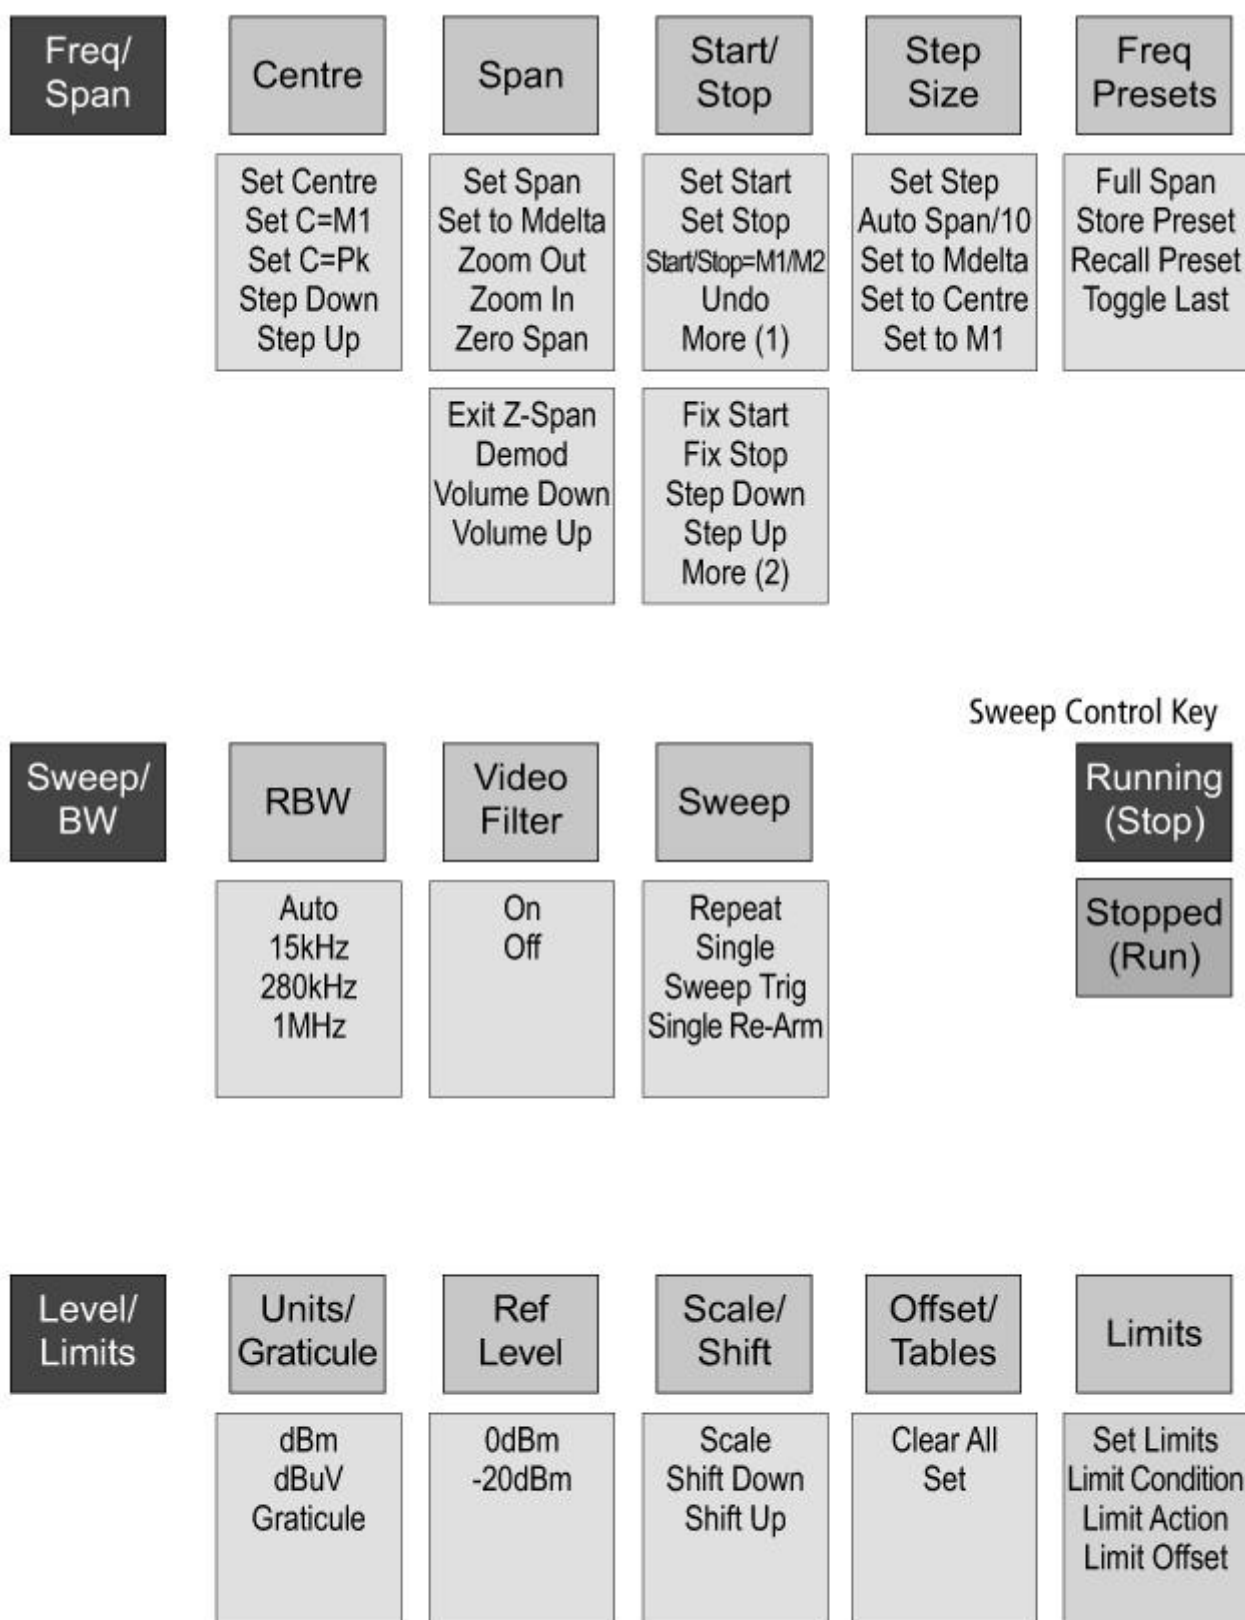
Freq/ Span

Centre

Span

Start/ Stop

Step Size

Freq Presets

Set Centre
Set C=M1
Set C=Pk
Step Down
Step Up

Set Span
Set to Mdelta
Zoom Out
Zoom In
Zero Span

Set Start
Set Stop
Start/Stop=M1/M2
Undo
More (1)

Set Step
Auto Span/10
Set to Mdelta
Set to Centre
Set to M1

Full Span
Store Preset
Recall Preset
Toggle Last

Exit Z-Span
Demod
Volume Down
Volume Up

Fix Start
Fix Stop
Step Down
Step Up
More (2)

Sweep Control Key

Sweep/ BW

RBW

Video Filter

Sweep

Running (Stop)

Stopped (Run)

Auto
15kHz
280kHz
1MHz

On
Off

Repeat
Single
Sweep Trig
Single Re-Arm

Level/ Limits

Units/ Graticule

Ref Level

Scale/ Shift

Offset/ Tables

Limits

dBm
dBuV
Graticule

0dBm
-20dBm

Scale
Shift Down
Shift Up

Clear All
Set

Set Limits
Limit Condition
Limit Action
Limit Offset